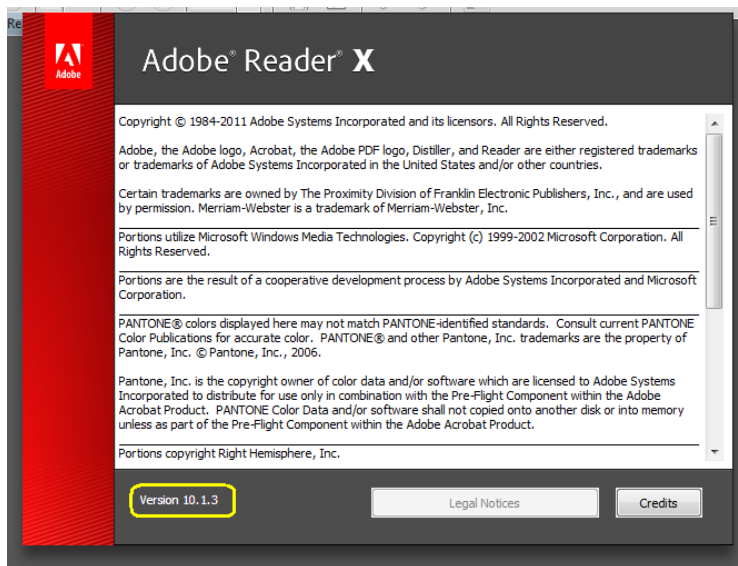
Re

Adobe

Adobe® Reader® X

Copyright © 1984-2011 Adobe Systems Incorporated and its licensors. All Rights Reserved.

Adobe, the Adobe logo, Acrobat, the Adobe PDF logo, Distiller, and Reader are either registered trademarks or trademarks of Adobe Systems Incorporated in the United States and/or other countries.

Certain trademarks are owned by The Proximity Division of Franklin Electronic Publishers, Inc., and are used by permission. Merriam-Webster is a trademark of Merriam-Webster, Inc.

Portions utilize Microsoft Windows Media Technologies. Copyright (c) 1999-2002 Microsoft Corporation. All Rights Reserved.

Portions are the result of a cooperative development process by Adobe Systems Incorporated and Microsoft Corporation.

PANTONE® colors displayed here may not match PANTONE-identified standards. Consult current PANTONE Color Publications for accurate color. PANTONE® and other Pantone, Inc. trademarks are the property of Pantone, Inc. © Pantone, Inc., 2006.

Pantone, Inc. is the copyright owner of color data and/or software which are licensed to Adobe Systems Incorporated to distribute for use only in combination with the Pre-Flight Component within the Adobe Acrobat Product. PANTONE Color Data and/or software shall not copied onto another disk or into memory unless as part of the Pre-Flight Component within the Adobe Acrobat Product.

Portions copyright Right Hemisphere, Inc.

Version 10.1.3

Legal Notices

Credits